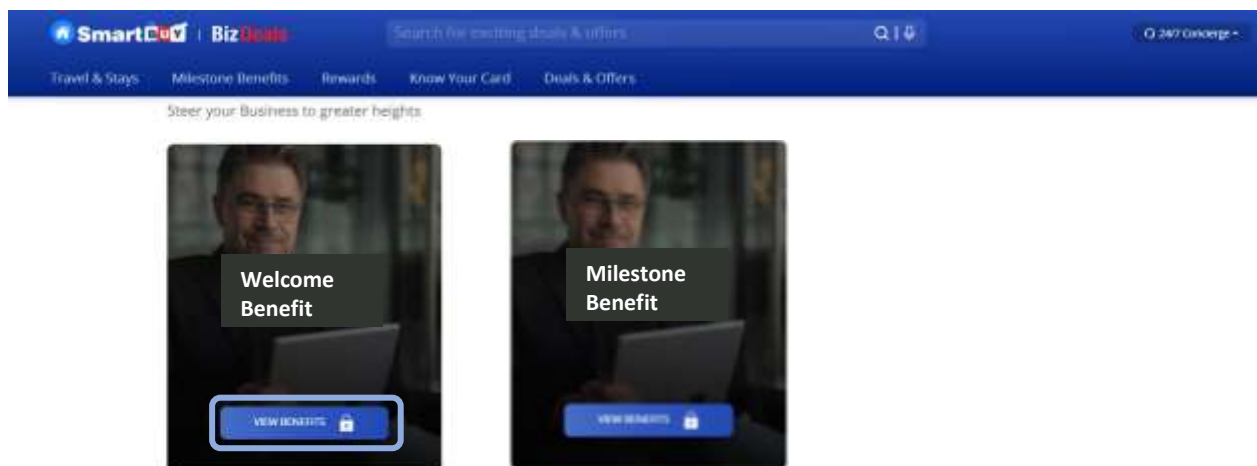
SmartBuy | BizDeals

Search for exciting deals & offers

24/7 Concierge

Travel & Stays Milestone Benefits Rewards Know Your Card Deals & Offers

Steer your Business to greater heights

Welcome Benefit

VIEW BENEFITS

Milestone Benefit

VIEW BENEFITS